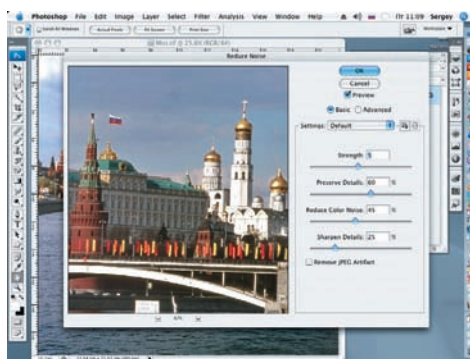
Photoshop File Edit Image Layer Select Filter Analysis View Window Help

Пт 11:09 Sergey

Reduce Noise

OK

Cancel

Preview

Basic Advanced

Settings: Default

Strength 5

Preserve Details 60 %

Reduce Color Noise 45 %

Sharpen Details 25 %

Remove JPEG Artifact